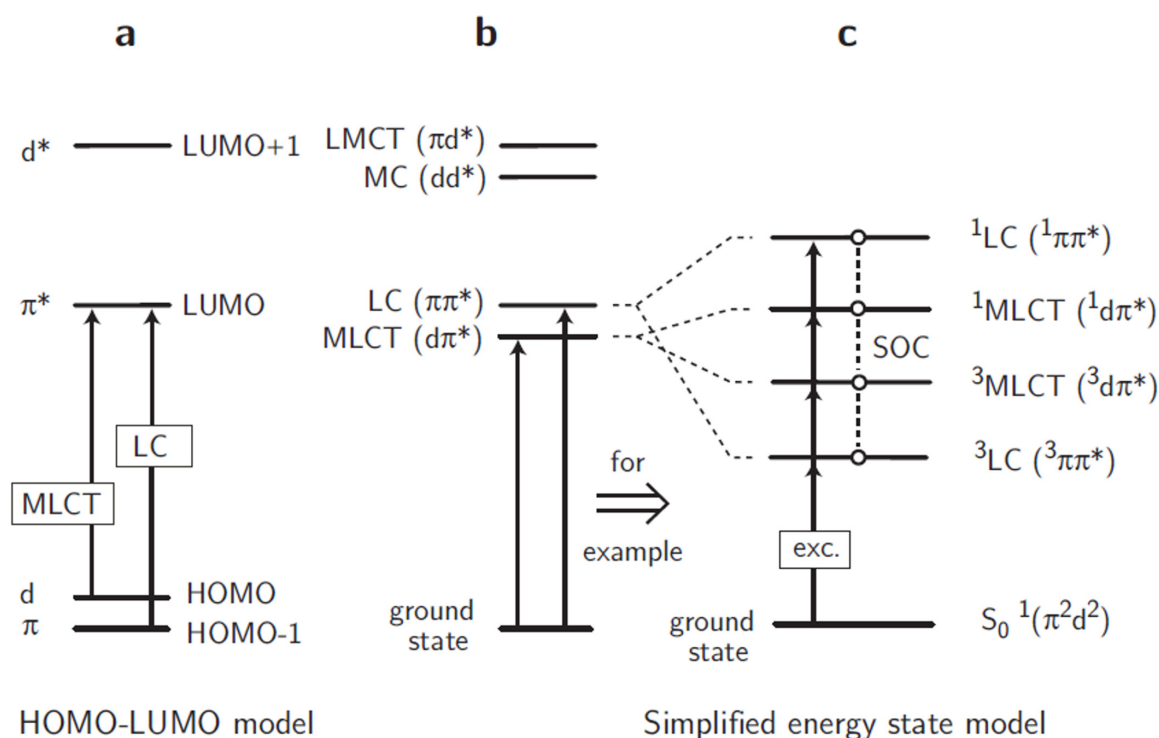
a

b

c

d* LUMO+1

$\pi$* LUMO

LC

MLCT

d HOMO

$\pi$ HOMO-1

LMCT ($\pi$d*)

MC (dd*)

LC ($\pi\pi$*)

MLCT (d$\pi$*)

for

example

ground state

$^1$LC ($^1\pi\pi$*)

$^1$MLCT ($^1$d$\pi$*)

SOC

$^3$MLCT ($^3$d$\pi$*)

$^3$LC ($^3\pi\pi$*)

exc.

ground state

$S_0$ $^1(\pi^2d^2)$

HOMO-LUMO model

Simplified energy state model